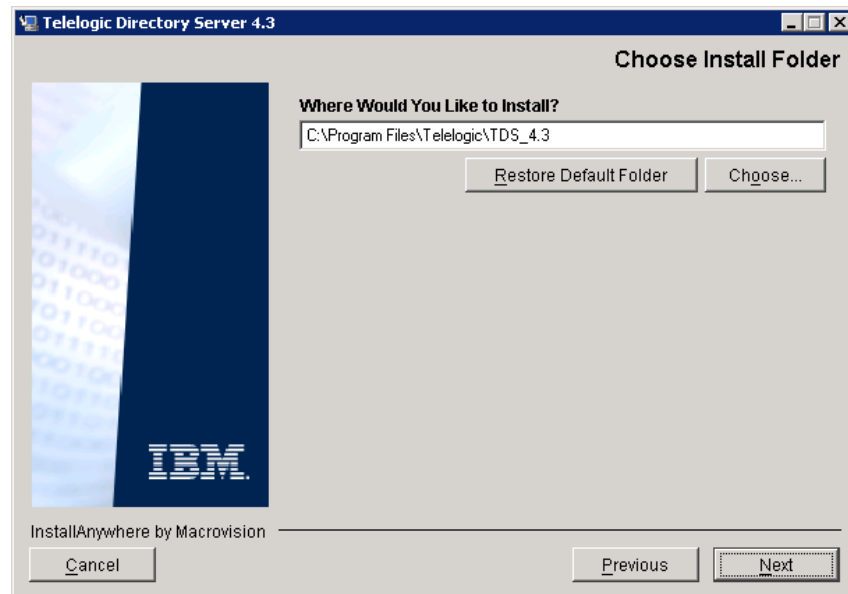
Telelogic Directory Server 4.3

Choose Install Folder

Where Would You Like to Install?

C:\Program Files\Telelogic\TDS_4.3

Restore Default Folder

Choose...

IBM

InstallAnywhere by Macrovision

Cancel

Previous

Next